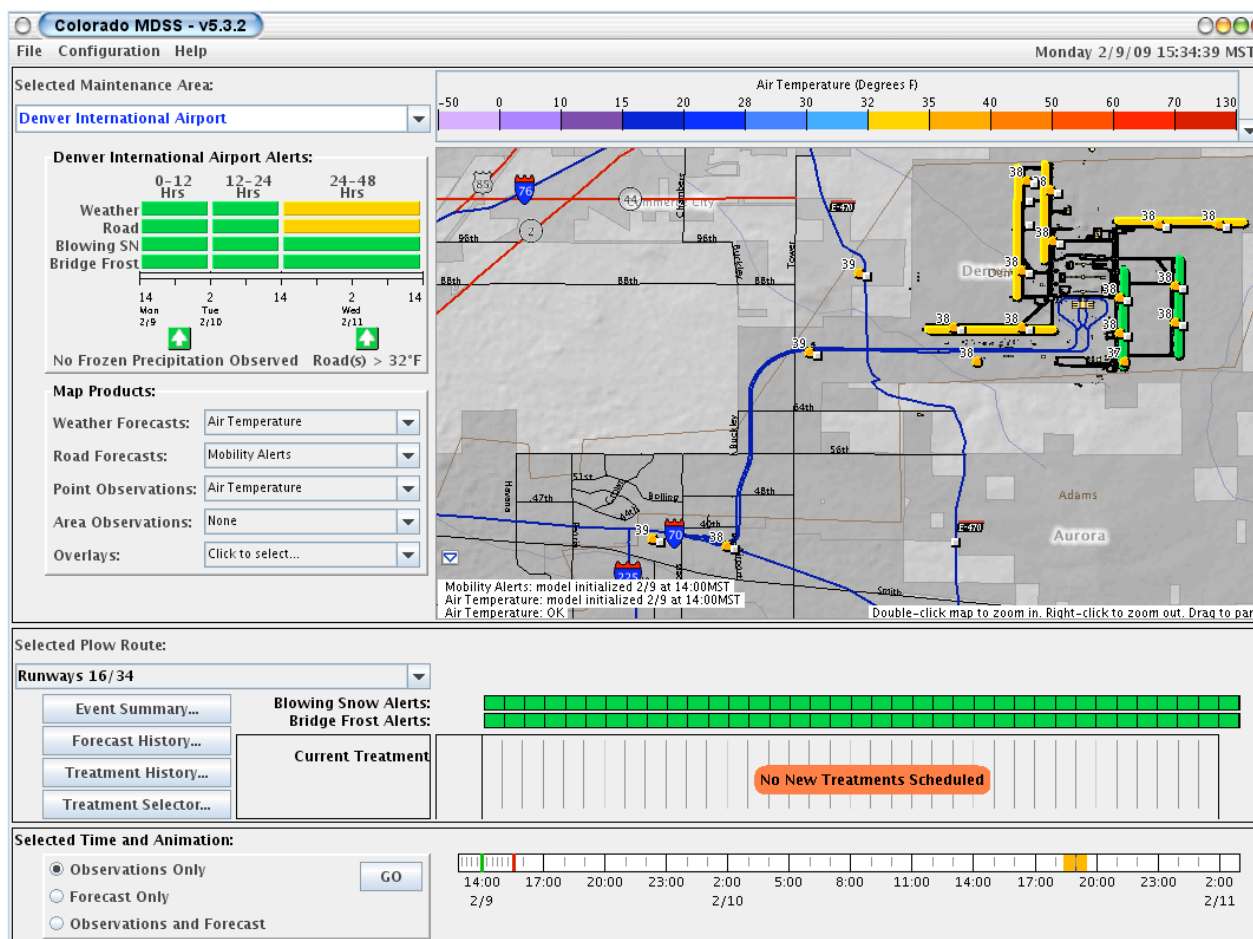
Colorado MDSS - v5.3.2

File Configuration Help

Monday 2/9/09 15:34:39 MST

Selected Maintenance Area:

Denver International Airport

Denver International Airport Alerts:

0-12 Hrs 12-24 Hrs 24-48 Hrs

Weather
Road
Blowing SN
Bridge Frost

14 Mon 2/9 2 Tue 2/10 14 2 Wed 2/11 14

No Frozen Precipitation Observed Road(s) > 32°F

Map Products:

Weather Forecasts: Air Temperature
Road Forecasts: Mobility Alerts
Point Observations: Air Temperature
Area Observations: None
Overlays: Click to select...

Air Temperature (Degrees F)

-50 0 10 15 20 28 30 32 35 40 50 60 70 130

85 76 44 2 E-470 96th 96th 88th 88th 88th 64th 56th 51st 47th 48th 40th Bolling Smith Havana Chambers Buckley Tower 70 225 E-470 Adams Aurora Denver

38 38 38 38 38 38 38 38 39 38 38 38 38 38 38 39 38 37 39 38

Mobility Alerts: model initialized 2/9 at 14:00MST
Air Temperature: model initialized 2/9 at 14:00MST
Air Temperature: OK

Double-click map to zoom in. Right-click to zoom out. Drag to par

Selected Plow Route:

Runways 16/34

Event Summary...
Forecast History...
Treatment History...
Treatment Selector...

Blowing Snow Alerts:
Bridge Frost Alerts:

Current Treatment

No New Treatments Scheduled

Selected Time and Animation:

Observations Only
Forecast Only
Observations and Forecast

GO

14:00 2/9 17:00 20:00 23:00 2:00 2/10 5:00 8:00 11:00 14:00 17:00 20:00 23:00 2:00 2/11